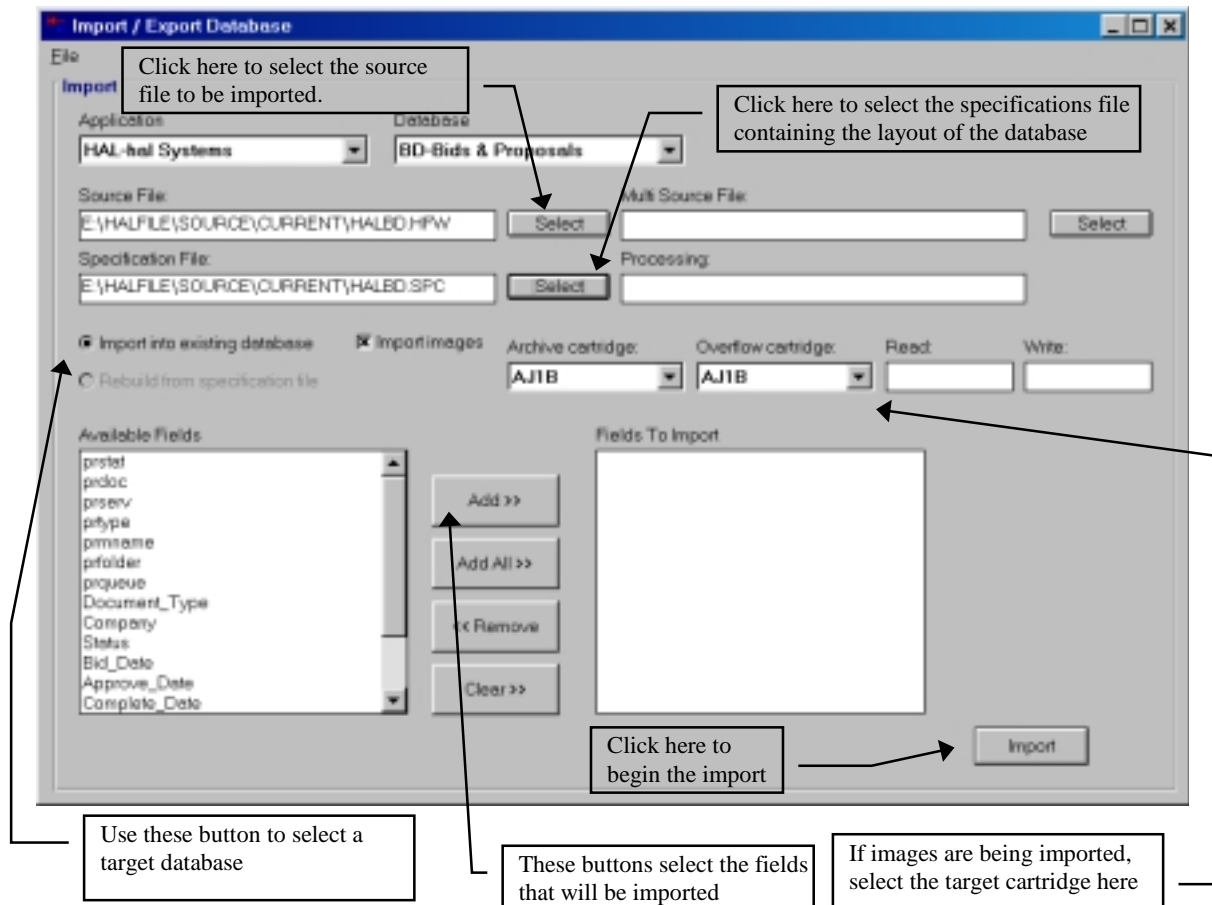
Import / Export Database

File

Import

Click here to select the source file to be imported.

Click here to select the specifications file containing the layout of the database

Application
HAL-hal Systems

Database
BD-Bids & Proposals

Source File:
E:\HALFILE\SOURCE\CURRENT\HALBD.HPW
Select

Multi Source File:
Select

Specification File:
E:\HALFILE\SOURCE\CURRENT\HALBD.SPC
Select

Processing:

Import into existing database
Import images
Rebuild from specification file

Archive cartridge:
AJ1B
Overflow cartridge:
AJ1B
Read:
Write:

Available Fields
prstat
prdoc
prserv
prtype
prmname
prfolder
prqueue
Document_Type
Company
Status
Bid_Date
Approve_Date
Complete_Date

Add >>
Add All >>
<< Remove
Clear >>

Fields To Import

Click here to begin the import

Import

Use these button to select a target database

These buttons select the fields that will be imported

If images are being imported, select the target cartridge here